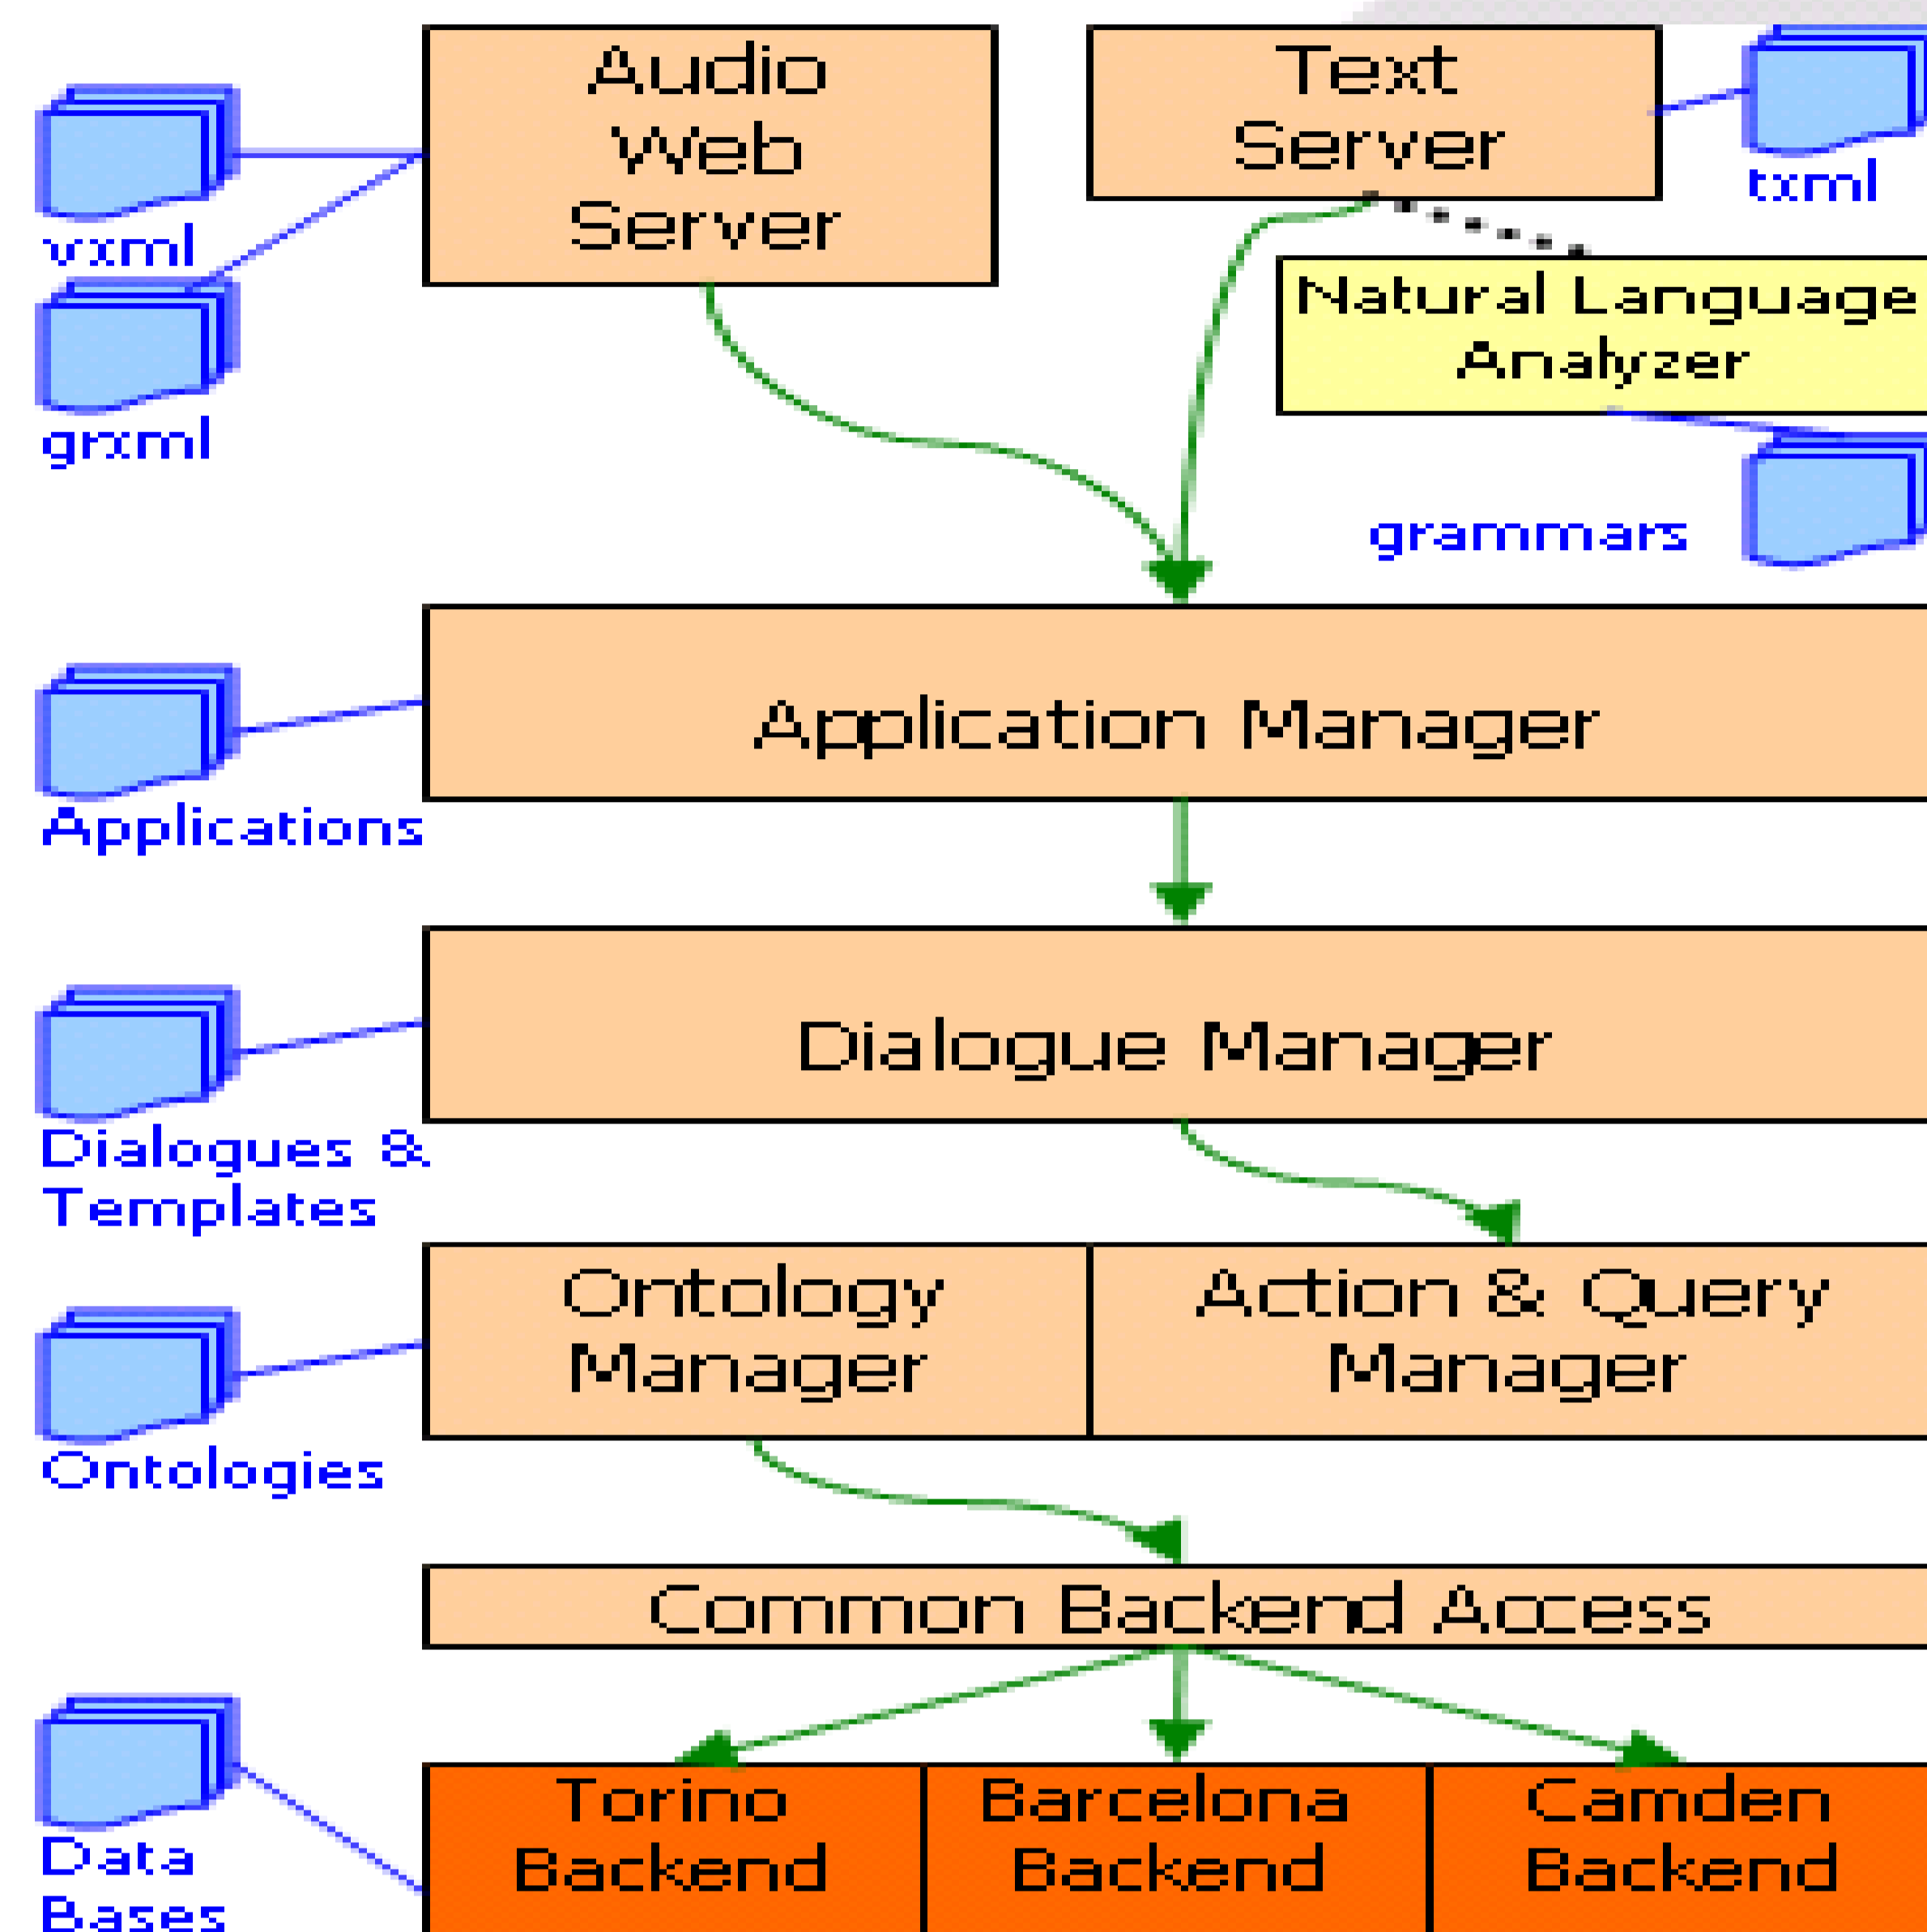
Audio Web Server

Text Server

vxml

grxml

txml

Natural Language Analyzer

grammars

Application Manager

Applications

Dialogue Manager

Dialogues & Templates

Ontology Manager

Action & Query Manager

Ontologies

Common Backend Access

Data Bases

Torino Backend

Barcelona Backend

Camden Backend